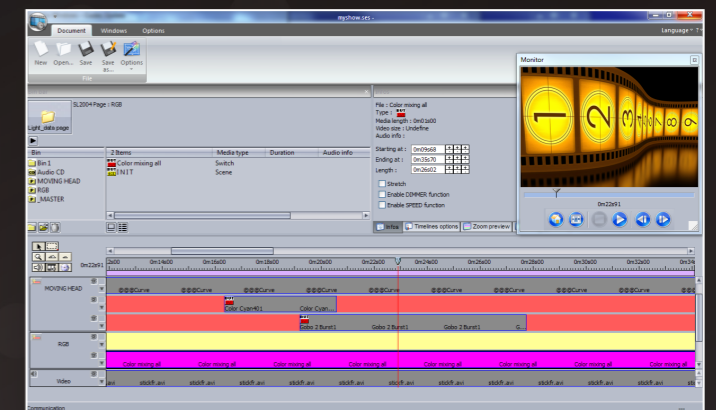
myshow.ses -

Document Windows Options

Language

New Open... Save Save as... Options

File

Monitor

SL2004 Page : RGB

Light_data page

Bin

Bin 1

Audio CD

MOVING HEAD

RGB

_MASTER

2 Items

Media type

Duration

Audio info

Color mixing all

Switch

INIT

Scene

File : Color mixing all

Type :

Media length : 0m01s00

Video size : Undefine

Audio info :

Starting at : 0m09s68

Ending at : 0m35s70

Length : 0m26s02

Stretch

Enable DIMMER function

Enable SPEED function

Infos

Timelines options

Zoom preview

0m22s91

0m22s91

0m12s00

0m14s00

0m16s00

0m18s00

0m20s00

0m22s00

0m24s00

0m26s00

0m28s00

0m30s00

0m32s00

0m34

MOVING HEAD

@@@Curve

@@@Curve

@@@Curve

@@@Curve

@@@Curve

@@@Curve

@@@Curve

@@@Curve

@@@Curve

@@@Curve

@@@Curve

Color Cyan401

Color Cyan...

Gobo 2 Burst1

Gobo 2 Burst1

Gobo 2 Burst1

G...

RGB

Color mixing all

Color mixing all

Color mixing all

Color mixing all

Color mixing all

Color mixing all

Color mixing all

Color mixing all

Video

stickfr.avi

stickfr.avi

stickfr.avi

stickfr.avi

stickfr.avi

stickfr.avi

stickfr.avi

stickfr.avi

stickfr.avi

stickfr.avi

stickfr.avi

Communication